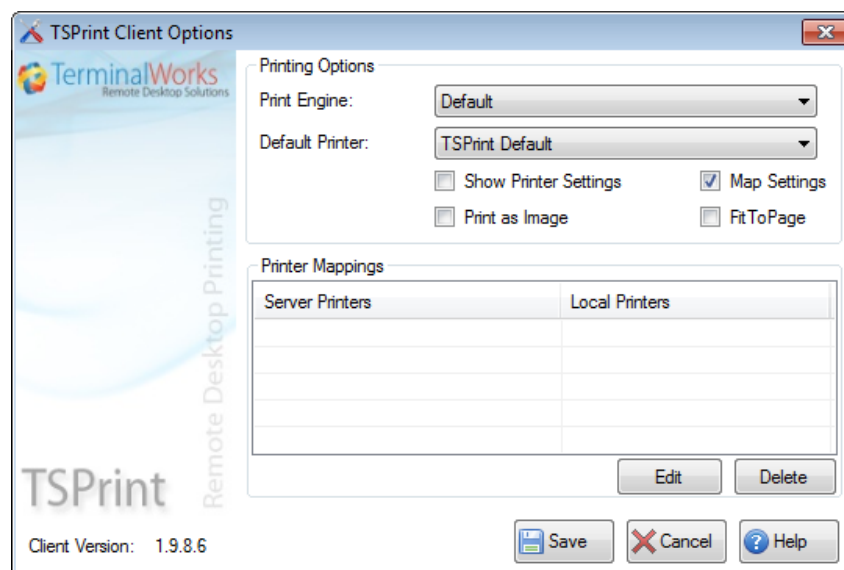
TSPrint Client Options

TerminalWorks
Remote Desktop Solutions

Remote Desktop Printing

TSPrint

Client Version: 1.9.8.6

Printing Options

Print Engine: Default

Default Printer: TSPrint Default

Show Printer Settings

Map Settings

Print as Image

FitToPage

Printer Mappings

| Server Printers | Local Printers |
|---|---|
| | |
| | |
| | |
| | |
| | |

Edit

Delete

Save

Cancel

Help